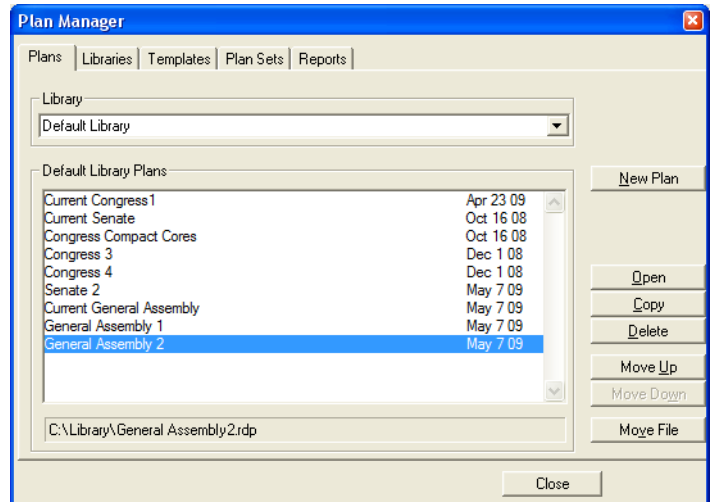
Plan Manager

Plans | Libraries | Templates | Plan Sets | Reports

Library
Default Library

Default Library Plans

| | |
|---|---|
| Current Congress1 | Apr 23 09 |
| Current Senate | Oct 16 08 |
| Congress Compact Cores | Oct 16 08 |
| Congress 3 | Dec 1 08 |
| Congress 4 | Dec 1 08 |
| Senate 2 | May 7 09 |
| Current General Assembly | May 7 09 |
| General Assembly 1 | May 7 09 |
| General Assembly 2 | May 7 09 |

C:\Library\General Assembly2.rdp

New Plan
Open
Copy
Delete
Move Up
Move Down
Move File

Close